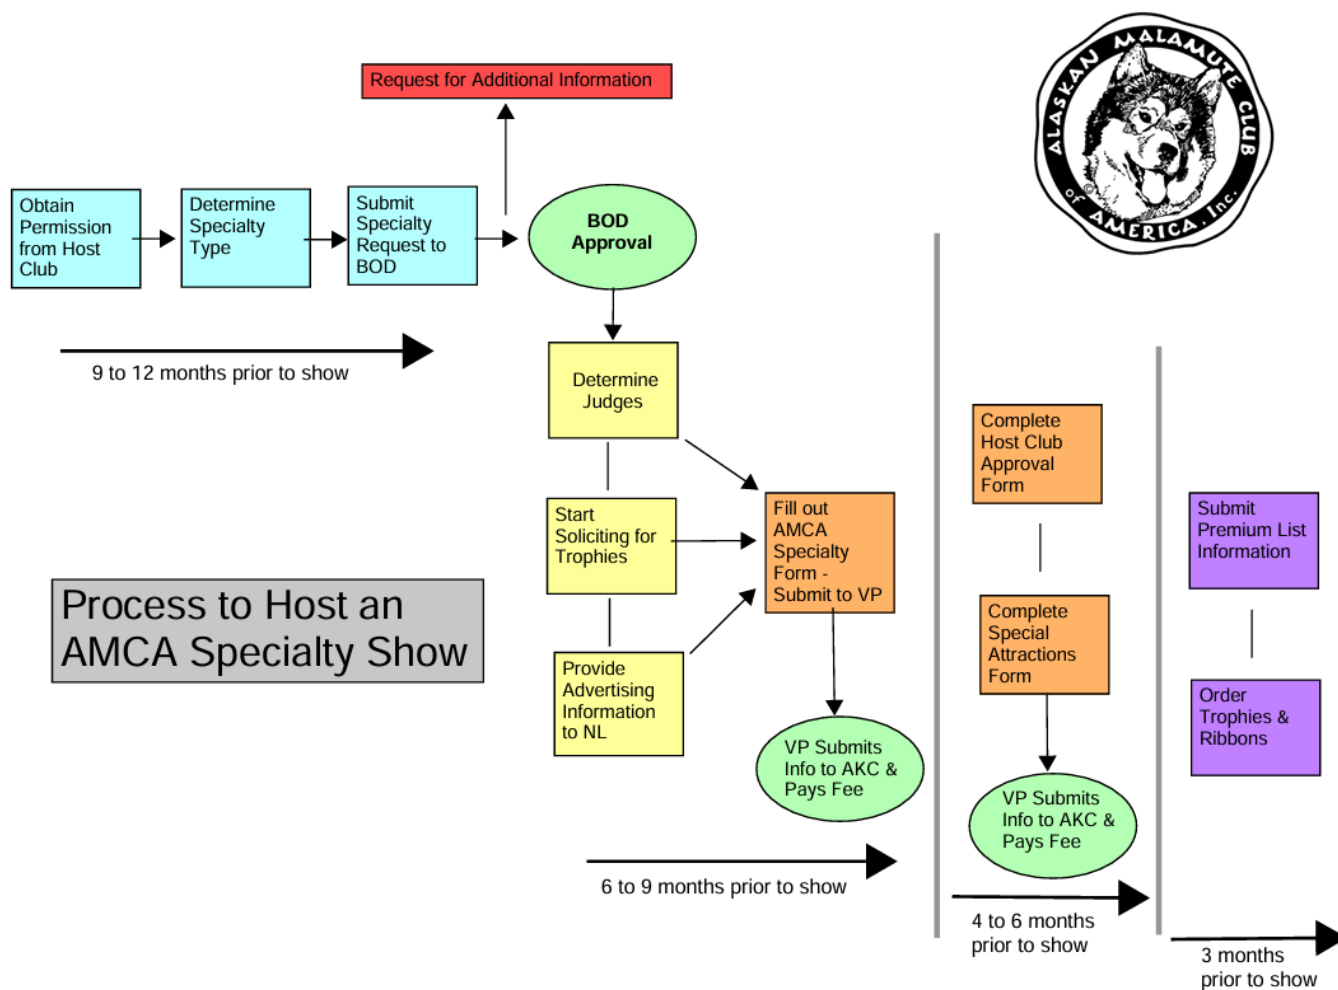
ALASKAN MALAMUTE CLUB of AMERICA, Inc.

Request for Additional Information

Obtain Permission from Host Club

Determine Specialty Type

Submit Specialty Request to BOD

BOD Approval

9 to 12 months prior to show

Determine Judges

Start Soliciting for Trophies

Fill out AMCA Specialty Form - Submit to VP

Provide Advertising Information to NL

VP Submits Info to AKC & Pays Fee

6 to 9 months prior to show

Process to Host an AMCA Specialty Show

Complete Host Club Approval Form

Complete Special Attractions Form

VP Submits Info to AKC & Pays Fee

4 to 6 months prior to show

Submit Premium List Information

Order Trophies & Ribbons

3 months prior to show